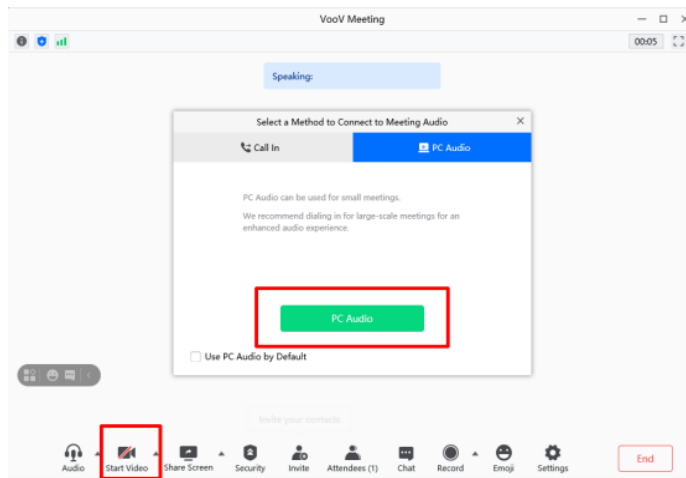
VooV Meeting

00:05

Speaking:

Select a Method to Connect to Meeting Audio

Call In

PC Audio

PC Audio can be used for small meetings.

We recommend dialing in for large-scale meetings for an enhanced audio experience.

PC Audio

Use PC Audio by Default

Invite your contacts

Audio

Start Video

Share Screen

Security

Invite

Attendees (1)

Chat

Record

Emoji

Settings

End